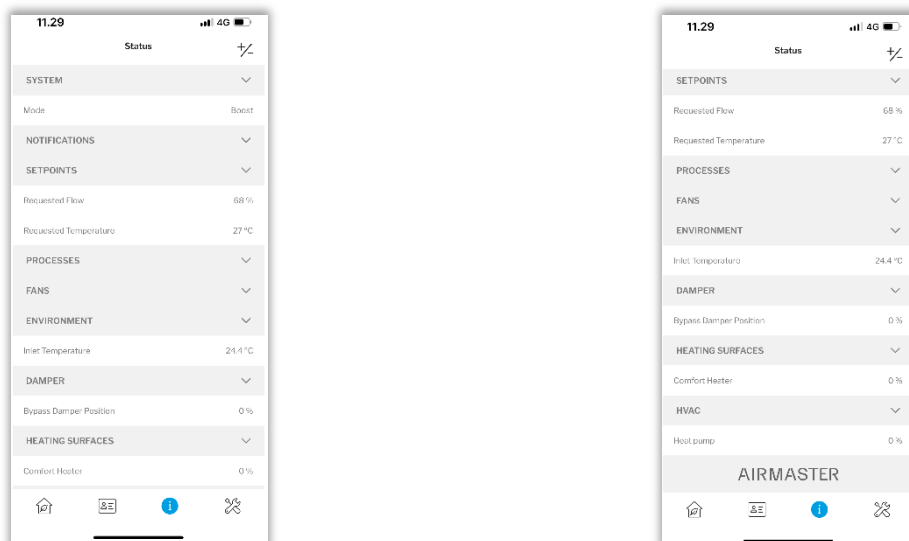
11.29
4G

Status
+/-

SYSTEM

Mode Boost

NOTIFICATIONS

SETPOINTS

Requested Flow 68 %

Requested Temperature 27 °C

PROCESSES

FANS

ENVIRONMENT

Inlet Temperature 24.4 °C

DAMPER

Bypass Damper Position 0 %

HEATING SURFACES

Comfort Heater 0 %

11.29
4G

Status
+/-

SETPOINTS

Requested Flow 68 %

Requested Temperature 27 °C

PROCESSES

FANS

ENVIRONMENT

Inlet Temperature 24.4 °C

DAMPER

Bypass Damper Position 0 %

HEATING SURFACES

Comfort Heater 0 %

HVAC

Heat pump 0 %

AIRMASTER